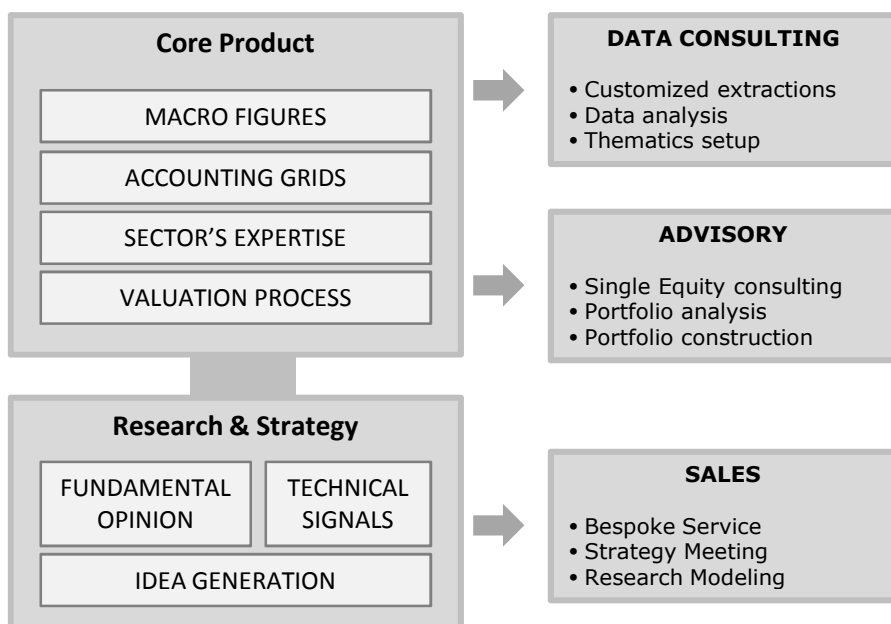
Core Product

MACRO FIGURES

ACCOUNTING GRIDS

SECTOR'S EXPERTISE

VALUATION PROCESS

DATA CONSULTING

• Customized extractions
• Data analysis
• Thematics setup

ADVISORY

• Single Equity consulting
• Portfolio analysis
• Portfolio construction

Research & Strategy

FUNDAMENTAL OPINION

TECHNICAL SIGNALS

IDEA GENERATION

SALES

• Bespoke Service
• Strategy Meeting
• Research Modeling